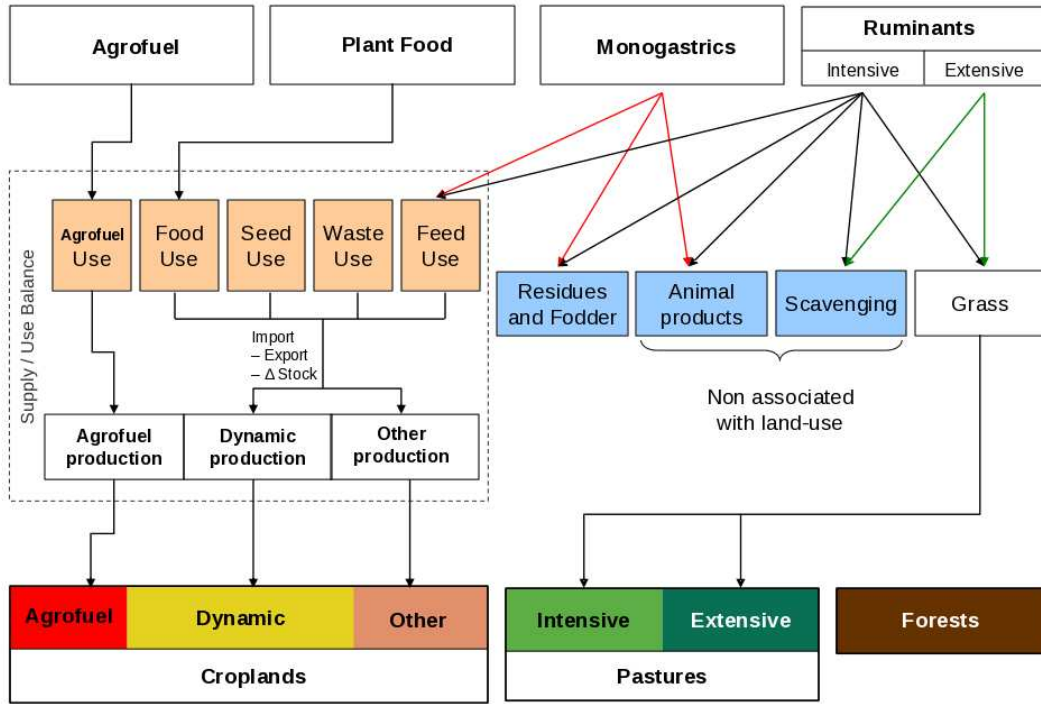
Agrofuel

Plant Food

Monogastrics

Ruminants
Intensive Extensive

Supply / Use Balance

Agrofuel Use

Food Use

Seed Use

Waste Use

Feed Use

Residues and Fodder

Animal products

Scavenging

Grass

Import
– Export
– Δ Stock

Non associated with land-use

Agrofuel production

Dynamic production

Other production

Agrofuel | Dynamic | Other
Croplands

Intensive | Extensive
Pastures

Forests